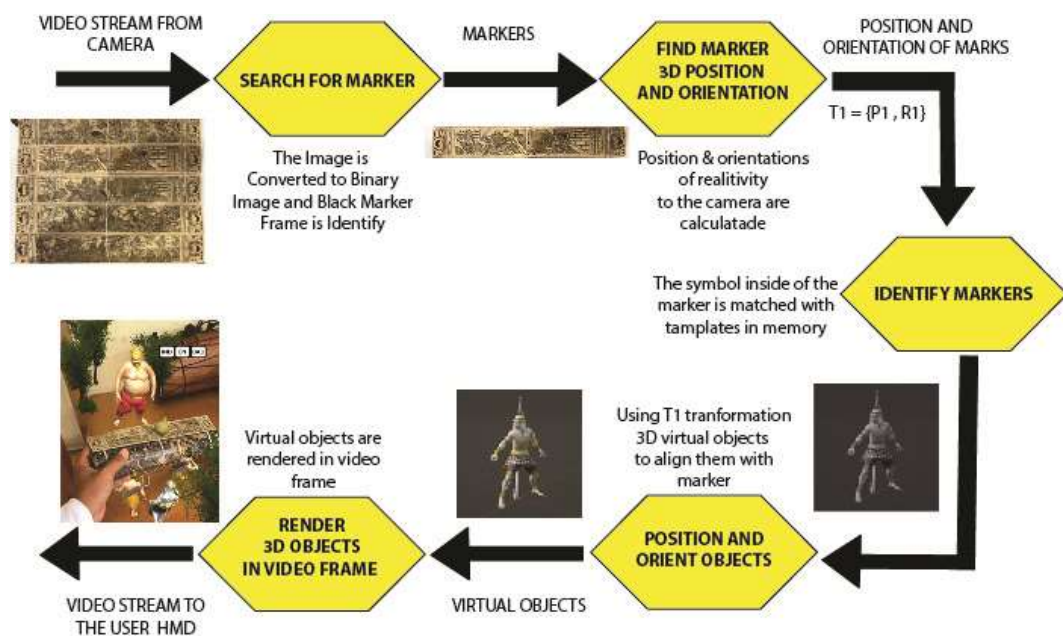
VIDEO STREAM FROM CAMERA

SEARCH FOR MARKER

The Image is Converted to Binary Image and Black Marker Frame is Identify

MARKERS

FIND MARKER 3D POSITION AND ORIENTATION

Position & orientations of realitivity to the camera are calculatade

POSITION AND ORIENTATION OF MARKS

T1 = {P1 , R1}

The symbol inside of the marker is matched with tamplates in memory

IDENTIFY MARKERS

Using T1 tranformation 3D virtual objects to align them with marker

POSITION AND ORIENT OBJECTS

Virtual objects are rendered in video frame

RENDER 3D OBJECTS IN VIDEO FRAME

VIRTUAL OBJECTS

VIDEO STREAM TO THE USER HMD